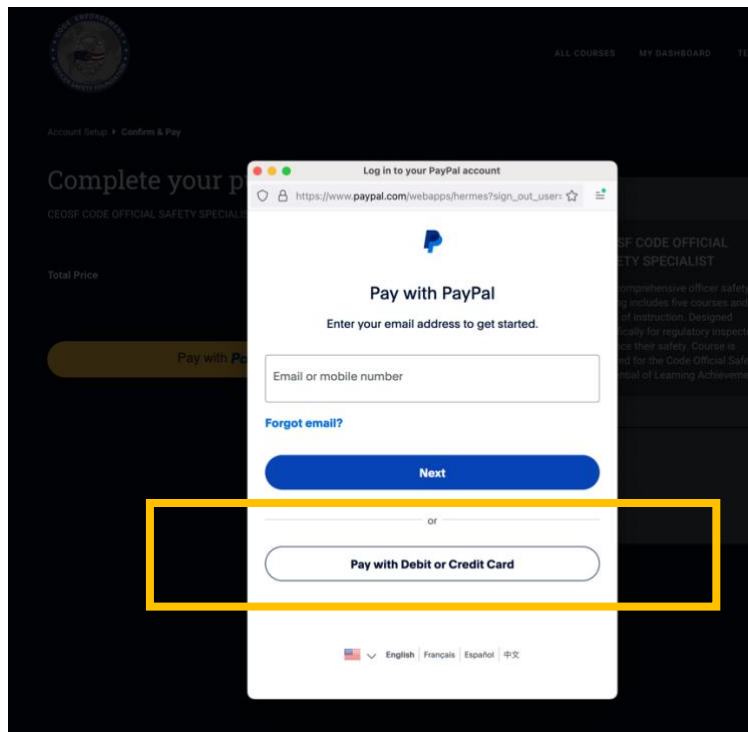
ALL COURSES MY DASHBOARD T

Account Setup ▸ Confirm & Pay

Complete your p

CEOSF CODE OFFICIAL SAFETY SPECIALI

Total Price

Pay with Pa

Log in to your PayPal account

https://www.paypal.com/webapps/hermes?sign_out_user

Pay with PayPal

Enter your email address to get started.

Email or mobile number

Forgot email?

Next

or

Pay with Debit or Credit Card

English | Français | Español | 中文

SF CODE OFFICIAL
ETY SPECIALIST

omprehensive officer safety
g includes five courses and
of instruction. Designed
fically for regulatory inspect
ce their safety. Course is
d for the Code Official Safe
ntial of Learning Achieveme